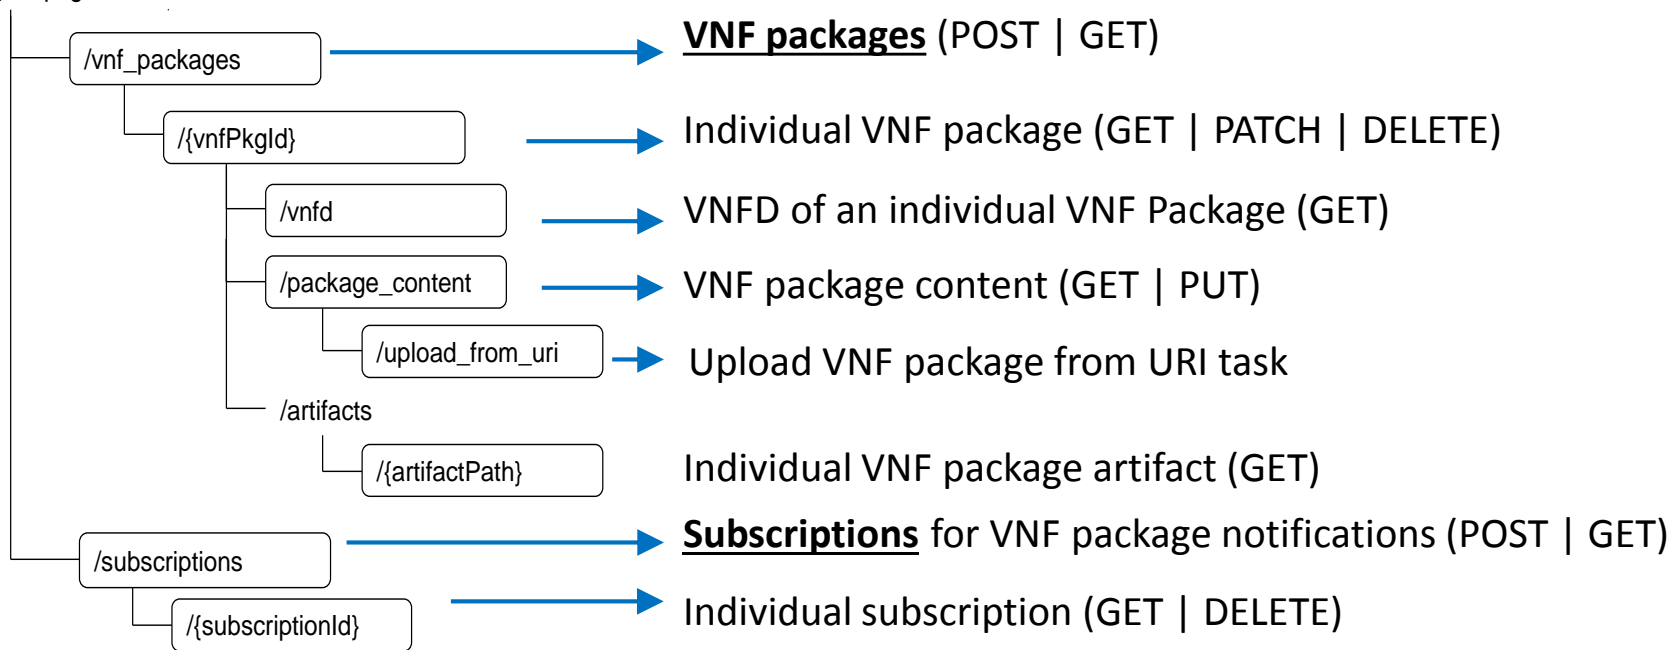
/vnf_packages

VNF packages (POST | GET)

/{vnfPkgId}

Individual VNF package (GET | PATCH | DELETE)

/vnfd

VNFD of an individual VNF Package (GET)

/package_content

VNF package content (GET | PUT)

/upload_from_uri

Upload VNF package from URI task

/artifacts

/{artifactPath}

Individual VNF package artifact (GET)

/subscriptions

Subscriptions for VNF package notifications (POST | GET)

/{subscriptionId}

Individual subscription (GET | DELETE)